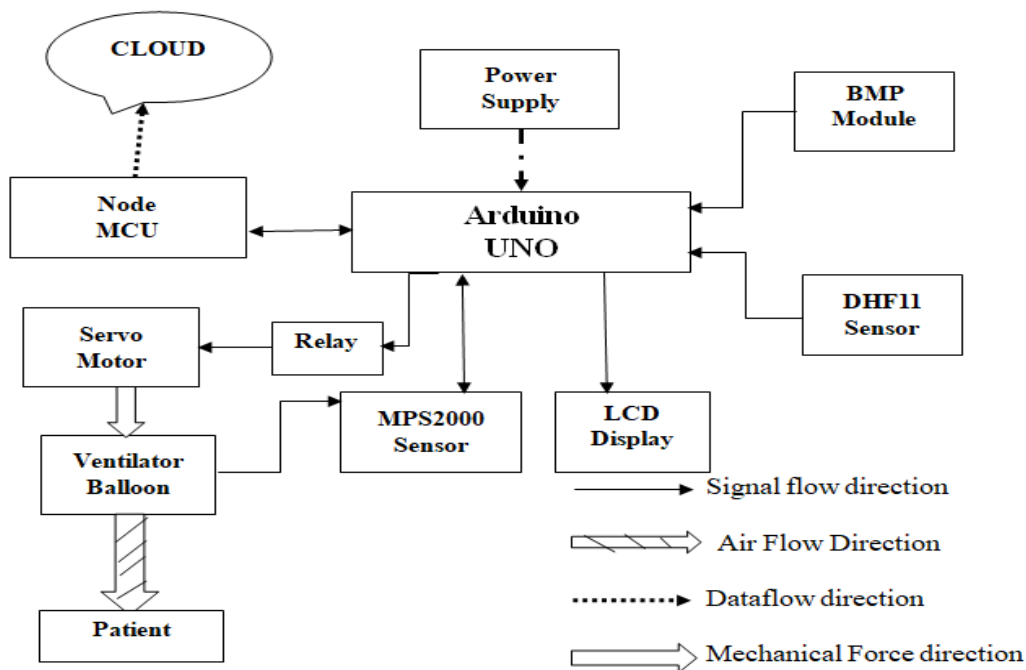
CLOUD

Power Supply

BMP Module

Node MCU

Arduino UNO

DHF11 Sensor

Servo Motor

Relay

MPS2000 Sensor

LCD Display

Ventilator Balloon

Patient

Signal flow direction

Air Flow Direction

Dataflow direction

Mechanical Force direction